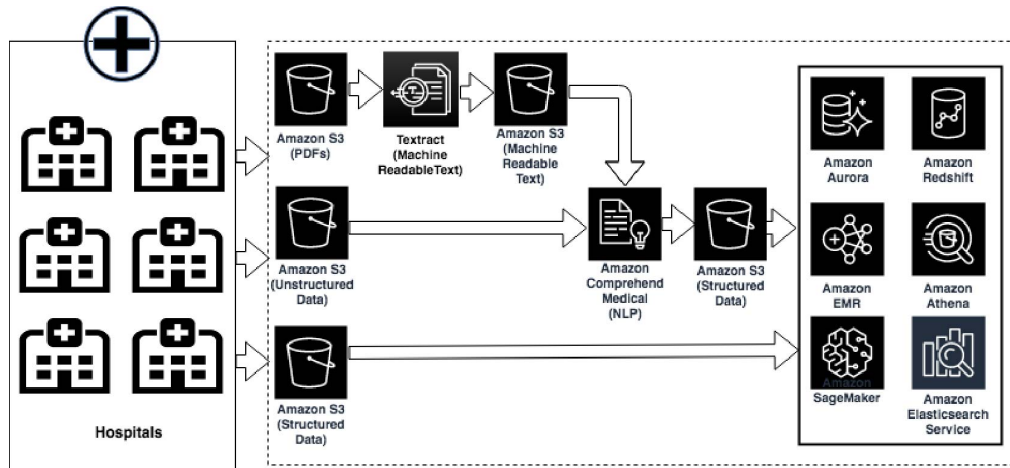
Amazon S3 (PDFs)

Textract (Machine ReadableText)

Amazon S3 (Machine Readable Text)

Amazon S3 (Unstructured Data)

Amazon Comprehend Medical (NLP)

Amazon S3 (Structured Data)

Amazon S3 (Structured Data)

Amazon Aurora

Amazon Redshift

Amazon EMR

Amazon Athena

Amazon SageMaker

Amazon Elasticsearch Service

Hospitals